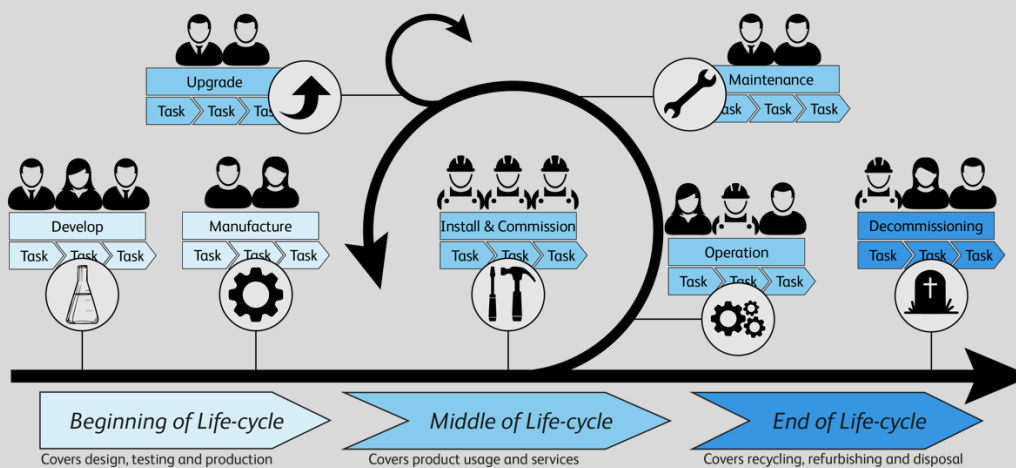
Upgrade
Task Task Task

Maintenance
Task Task Task

Develop
Task Task Task

Manufacture
Task Task Task

Install & Commission
Task Task Task

Operation
Task Task Task

Decommissioning
Task Task Task

Beginning of Life-cycle
Covers design, testing and production

Middle of Life-cycle
Covers product usage and services

End of Life-cycle
Covers recycling, refurbishing and disposal